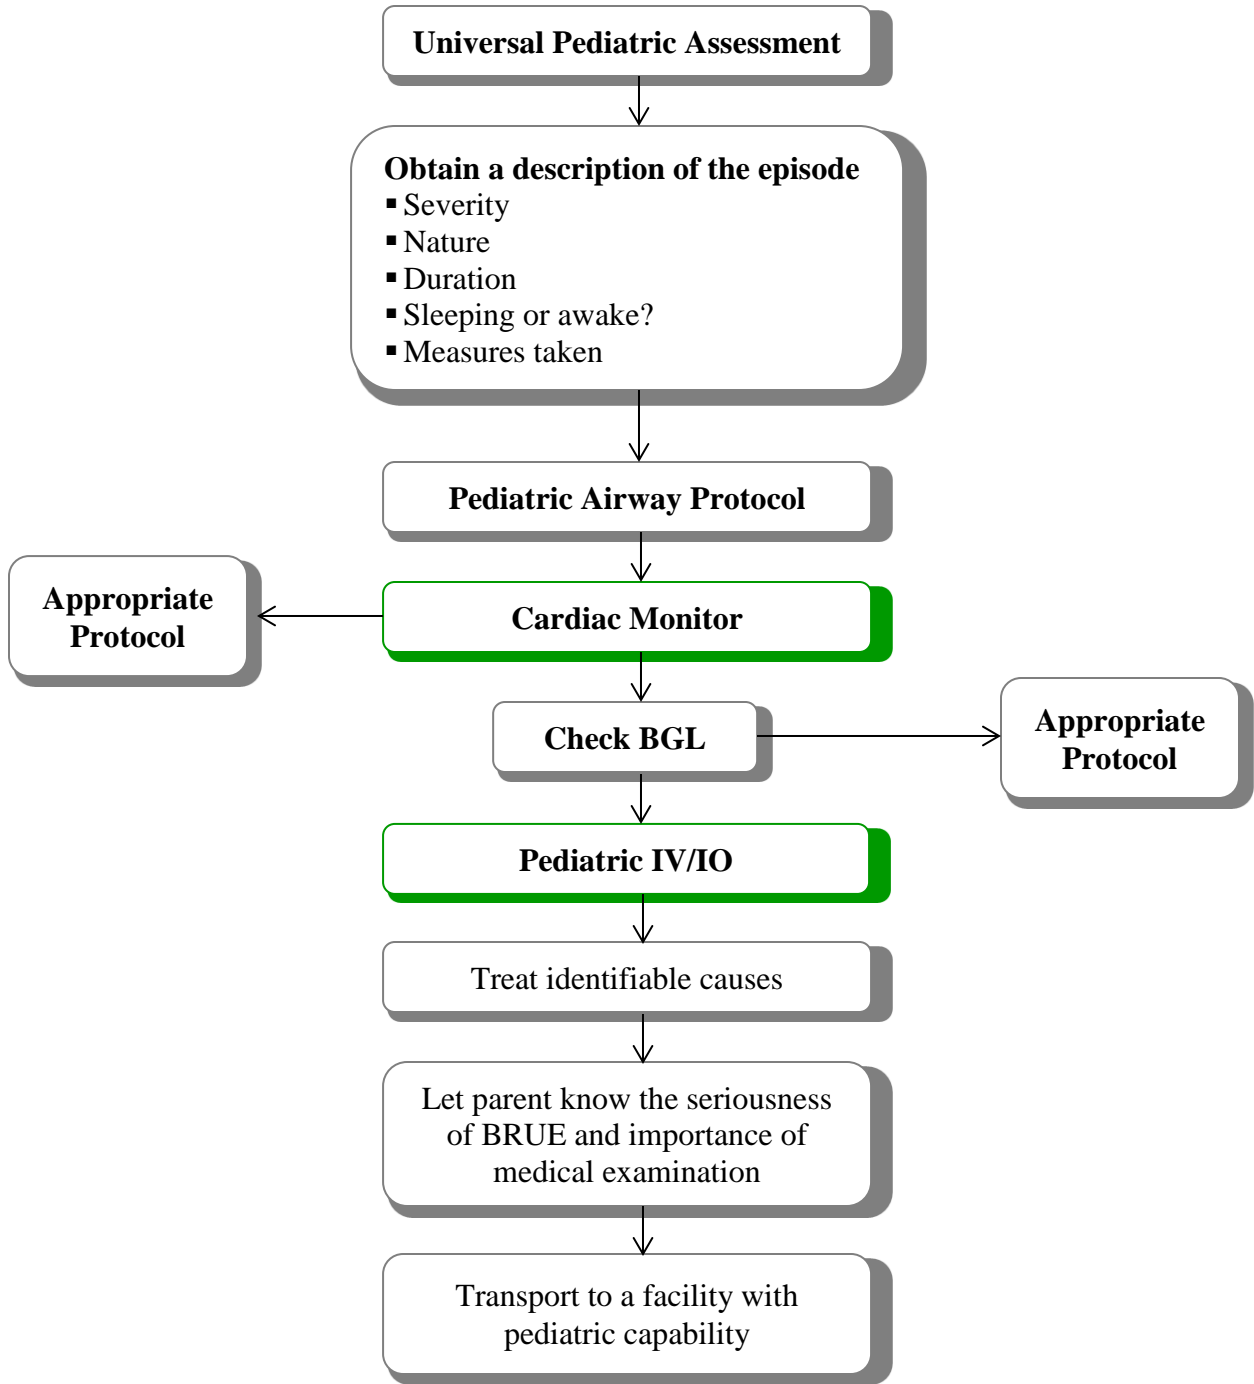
Universal Pediatric Assessment

Obtain a description of the episode
▪ Severity
▪ Nature
▪ Duration
▪ Sleeping or awake?
▪ Measures taken

Pediatric Airway Protocol

Appropriate Protocol

Cardiac Monitor

Check BGL

Appropriate Protocol

Pediatric IV/IO

Treat identifiable causes

Let parent know the seriousness of BRUE and importance of medical examination

Transport to a facility with pediatric capability